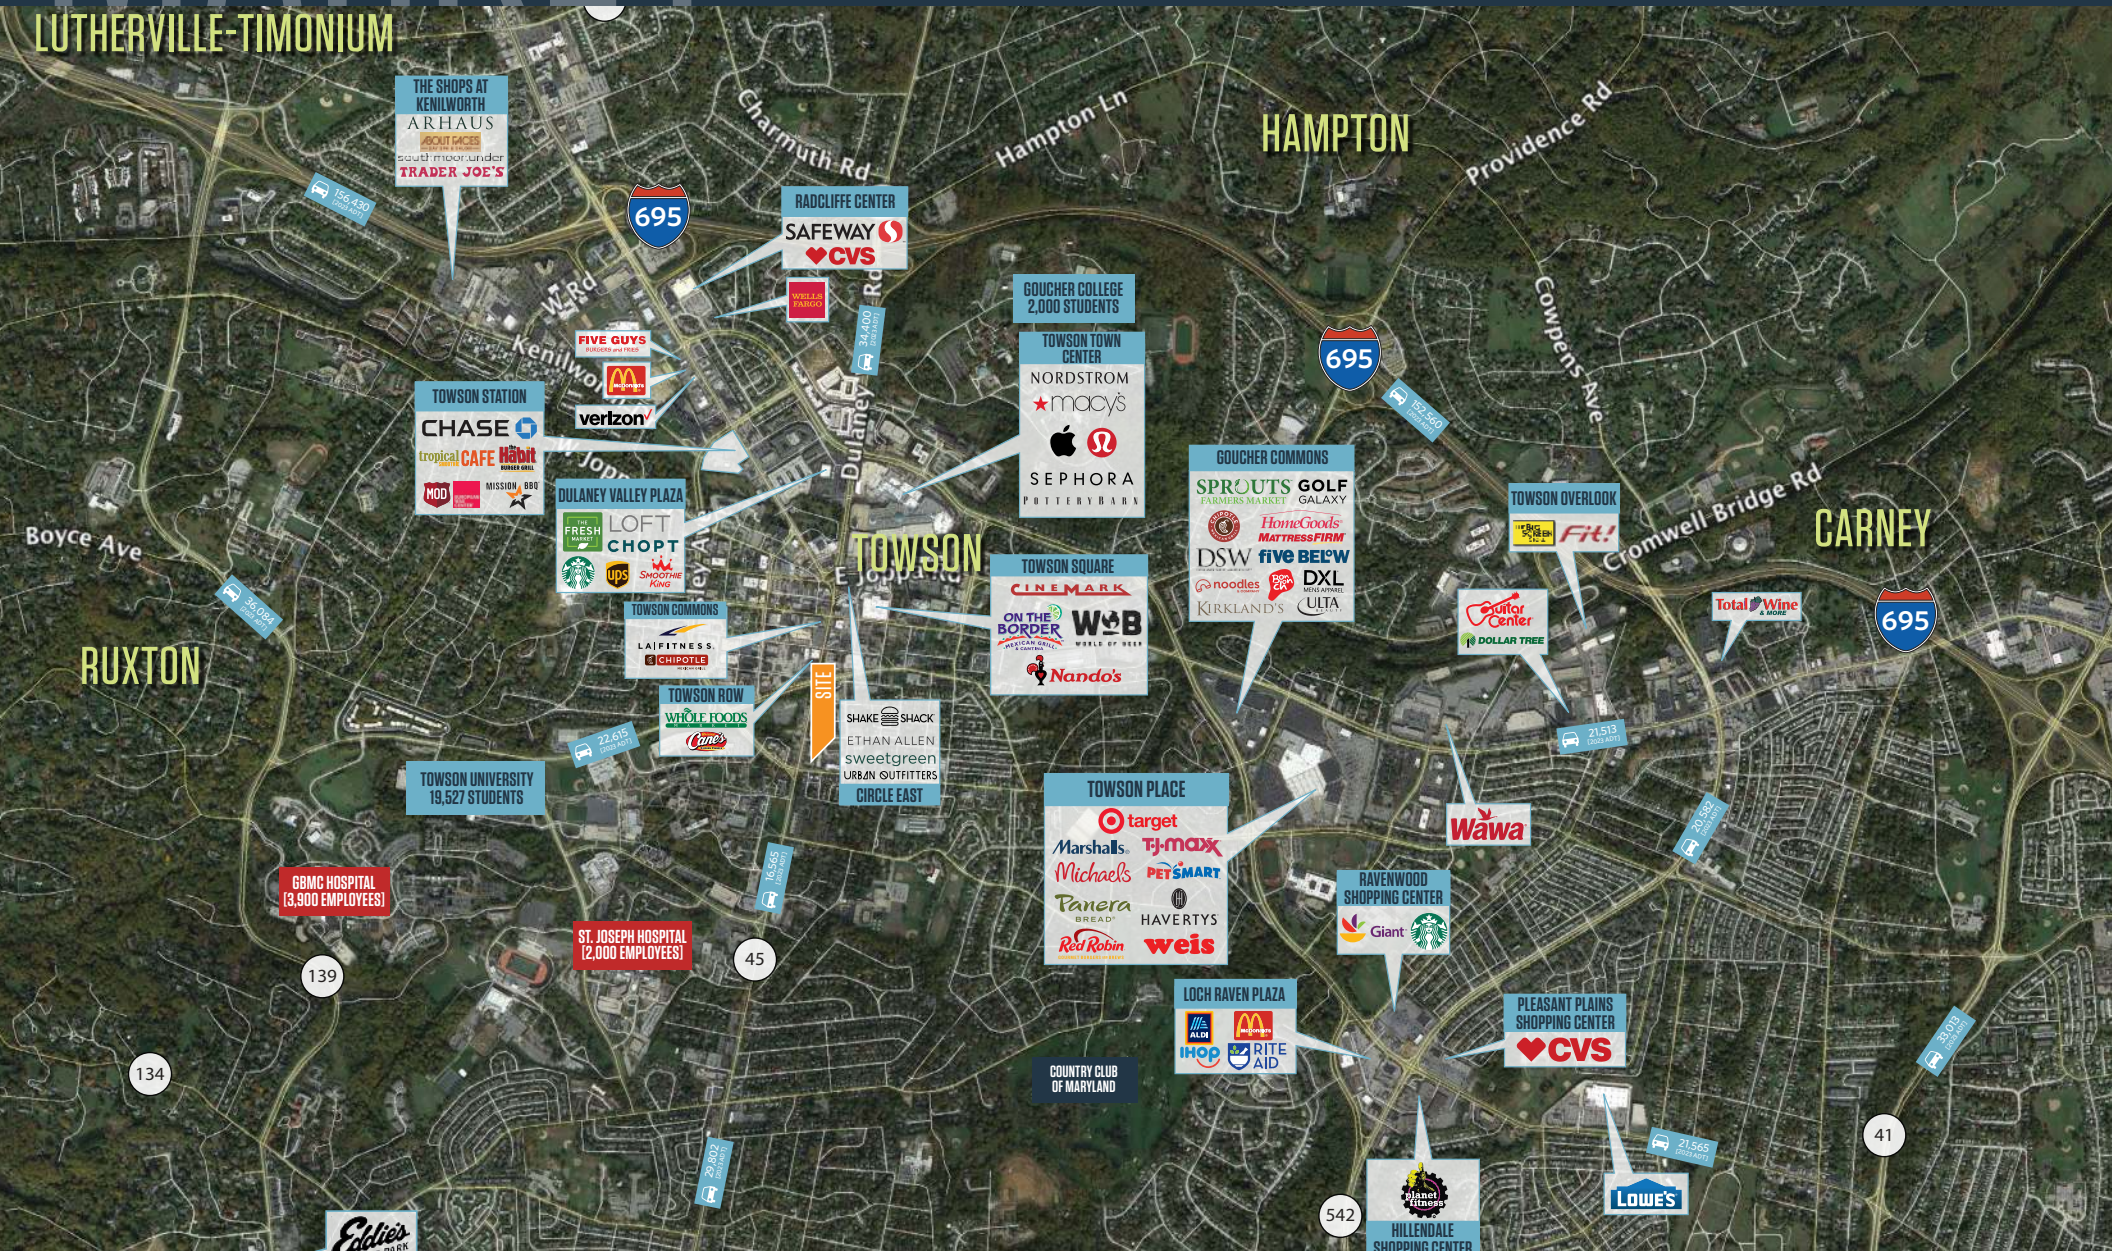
LUTHERVILLE-TIMONIUM

THE SHOPS AT KENILWORTH
ARHAUS
ABOUT FACES
south moon under
TRADER JOE'S

156,430

695

Charmuth Rd

Hampton Ln

HAMPTON

Providence Rd

RADCLIFFE CENTER
SAFEWAY
CVS

WELLS FARGO

W Rd

Kenilworth

FIVE GUYS

verizon

34,400

Dulaney Valley Rd

GOUCHER COLLEGE 2,000 STUDENTS

TOWSON TOWN CENTER
NORDSTROM
macy's
SEPHORA
POTTERY BARN

695

152,540

Cowpens Ave

TOWSON STATION
CHASE
tropical CAFE
Habit
MOD
MISSION BBQ

W Joppa

DULANEY VALLEY PLAZA
THE FRESH MARKET
LOFT
CHOPT
ups
Smoothie King

Boyce Ave

TOWSON

E Joppa Rd

GOUCHER COMMONS
SPROUTS FARMERS MARKET
GOLF GALAXY
HomeGoods
MATTRESSFIRM
DSW
five BELOW
noodles
DXL
KIRKLAND'S
ULTA

TOWSON OVERLOOK
BIG SCREEN
Fit!

Cromwell Bridge Rd

CARNEY

TOWSON SQUARE
CINEMARK
ON THE BORDER
WOB
Nando's

TOWSON COMMONS
LA FITNESS
CHIPOTLE

36,084

RUXTON

Outdoor Center
DOLLAR TREE

Total Wine & MORE

695

TOWSON ROW
WHOLE FOODS
Raising Cane's

SITE

SHAKE SHACK
ETHAN ALLEN
sweetgreen
URBAN OUTFITTERS
CIRCLE EAST

22,615

21,513

TOWSON UNIVERSITY 19,527 STUDENTS

TOWSON PLACE
target
Marshalls
TJ·MAXX
Michaels
PETSMART
Panera BREAD
HAVERTYS
Red Robin
weis

Wawa

29,580

GBMC HOSPITAL (3,900 EMPLOYEES)

16,565

RAVENWOOD SHOPPING CENTER
Giant

ST. JOSEPH HOSPITAL (2,000 EMPLOYEES)

45

139

LOCH RAVEN PLAZA
ALDI
IHOP
RITE AID

PLEASANT PLAINS SHOPPING CENTER
CVS

33,012

134

COUNTRY CLUB OF MARYLAND

29,802

41

21,565

542

planet fitness
HILLENDALE SHOPPING CENTER

LOWE'S

Eddie's